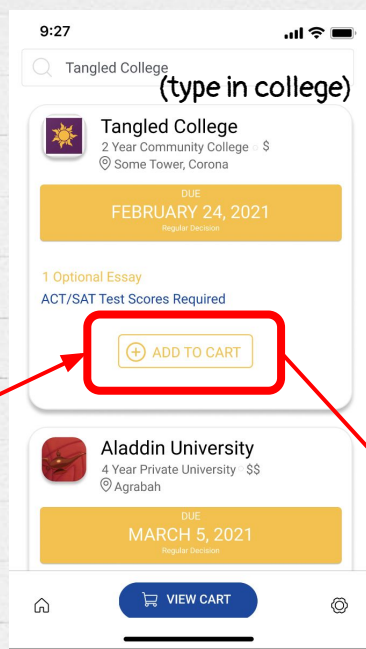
9:27

Tangled College

(type in college)

Tangled College
2 Year Community College · $
Some Tower, Corona

DUE
FEBRUARY 24, 2021
Regular Decision

1 Optional Essay
ACT/SAT Test Scores Required

ADD TO CART

Aladdin University
4 Year Private University · $$
Agrabah

DUE
MARCH 5, 2021
Regular Decision

VIEW CART